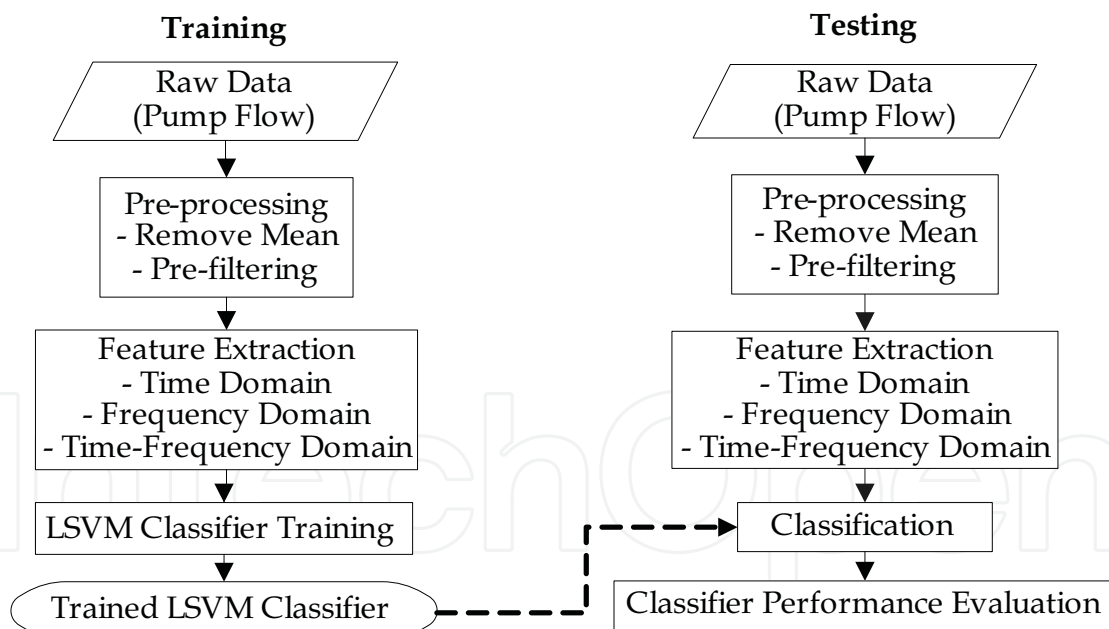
Training

Raw Data (Pump Flow)

Pre-processing
- Remove Mean
- Pre-filtering

Feature Extraction
- Time Domain
- Frequency Domain
- Time-Frequency Domain

LSVM Classifier Training

Trained LSVM Classifier

Testing

Raw Data (Pump Flow)

Pre-processing
- Remove Mean
- Pre-filtering

Feature Extraction
- Time Domain
- Frequency Domain
- Time-Frequency Domain

Classification

Classifier Performance Evaluation